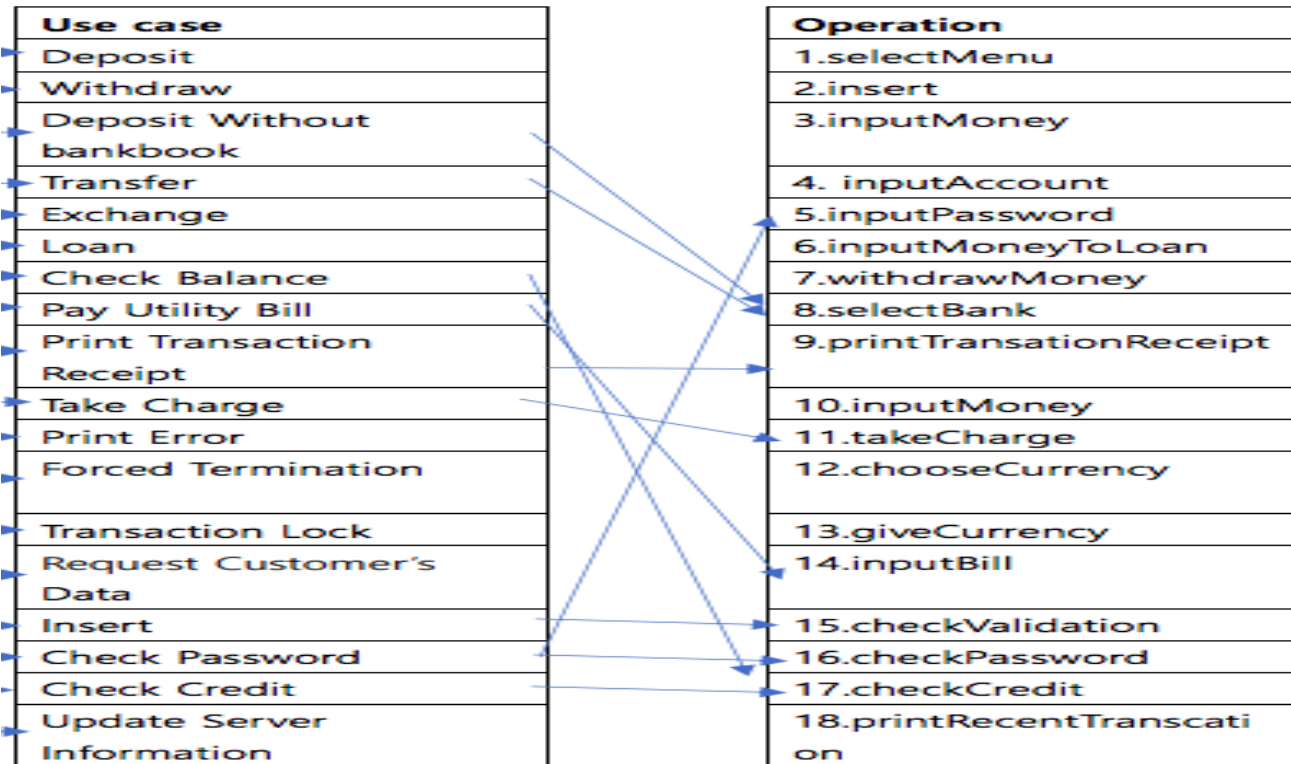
| Use case |
|---|
| Deposit |
| Withdraw |
| Deposit Without bankbook |
| Transfer |
| Exchange |
| Loan |
| Check Balance |
| Pay Utility Bill |
| Print Transaction Receipt |
| Take Charge |
| Print Error |
| Forced Termination |
| Transaction Lock |
| Request Customer's Data |
| Insert |
| Check Password |
| Check Credit |
| Update Server Information |

| Operation |
|---|
| 1.selectMenu |
| 2.insert |
| 3.inputMoney |
| 4. inputAccount |
| 5.inputPassword |
| 6.inputMoneyToLoan |
| 7.withdrawMoney |
| 8.selectBank |
| 9.printTransationReceipt |
| 10.inputMoney |
| 11.takeCharge |
| 12.chooseCurrency |
| 13.giveCurrency |
| 14.inputBill |
| 15.checkValidation |
| 16.checkPassword |
| 17.checkCredit |
| 18.printRecentTranscation |